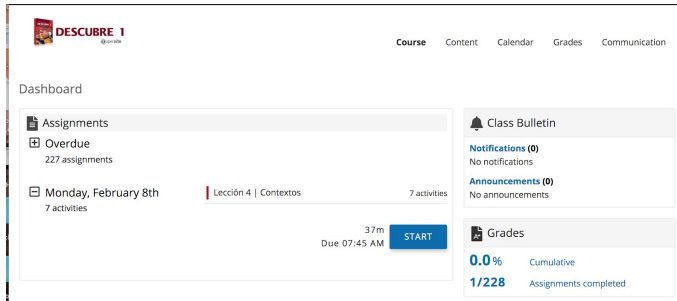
DESCUBRE 1
vhl

Course Content Calendar Grades Communication

Dashboard

Assignments

Overdue
227 assignments

Monday, February 8th
7 activities

Lección 4 | Contextos
7 activities

37m
Due 07:45 AM
START

Class Bulletin

Notifications (0)
No notifications

Announcements (0)
No announcements

Grades

0.0 % Cumulative

1/228 Assignments completed